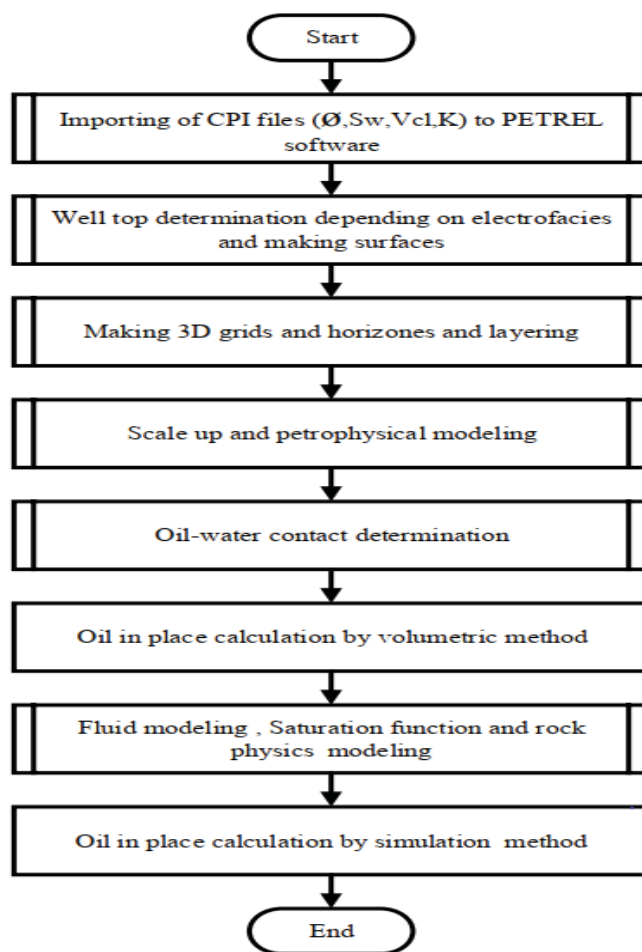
Start

Importing of CPI files (Ø,Sw,Vcl,K) to PETREL software

Well top determination depending on electrofacies and making surfaces

Making 3D grids and horizones and layering

Scale up and petrophysical modeling

Oil-water contact determination

Oil in place calculation by volumetric method

Fluid modeling , Saturation function and rock physics modeling

Oil in place calculation by simulation method

End